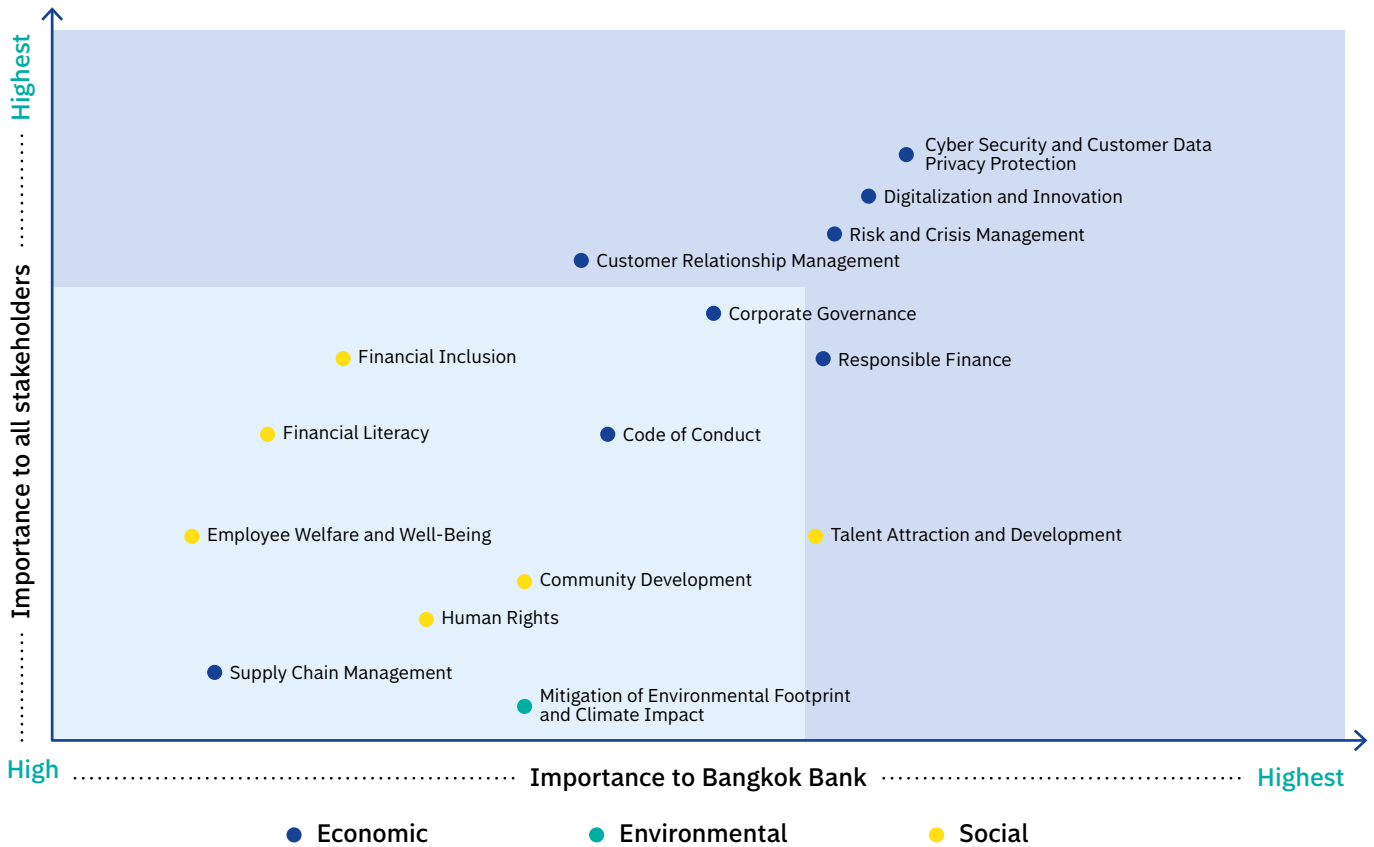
Highest

Importance to all stakeholders

Cyber Security and Customer Data Privacy Protection

Digitalization and Innovation

Risk and Crisis Management

Customer Relationship Management

Corporate Governance

Financial Inclusion

Responsible Finance

Financial Literacy

Code of Conduct

Employee Welfare and Well-Being

Talent Attraction and Development

Community Development

Human Rights

Supply Chain Management

Mitigation of Environmental Footprint and Climate Impact

High

Importance to Bangkok Bank

Highest

Economic

Environmental

Social